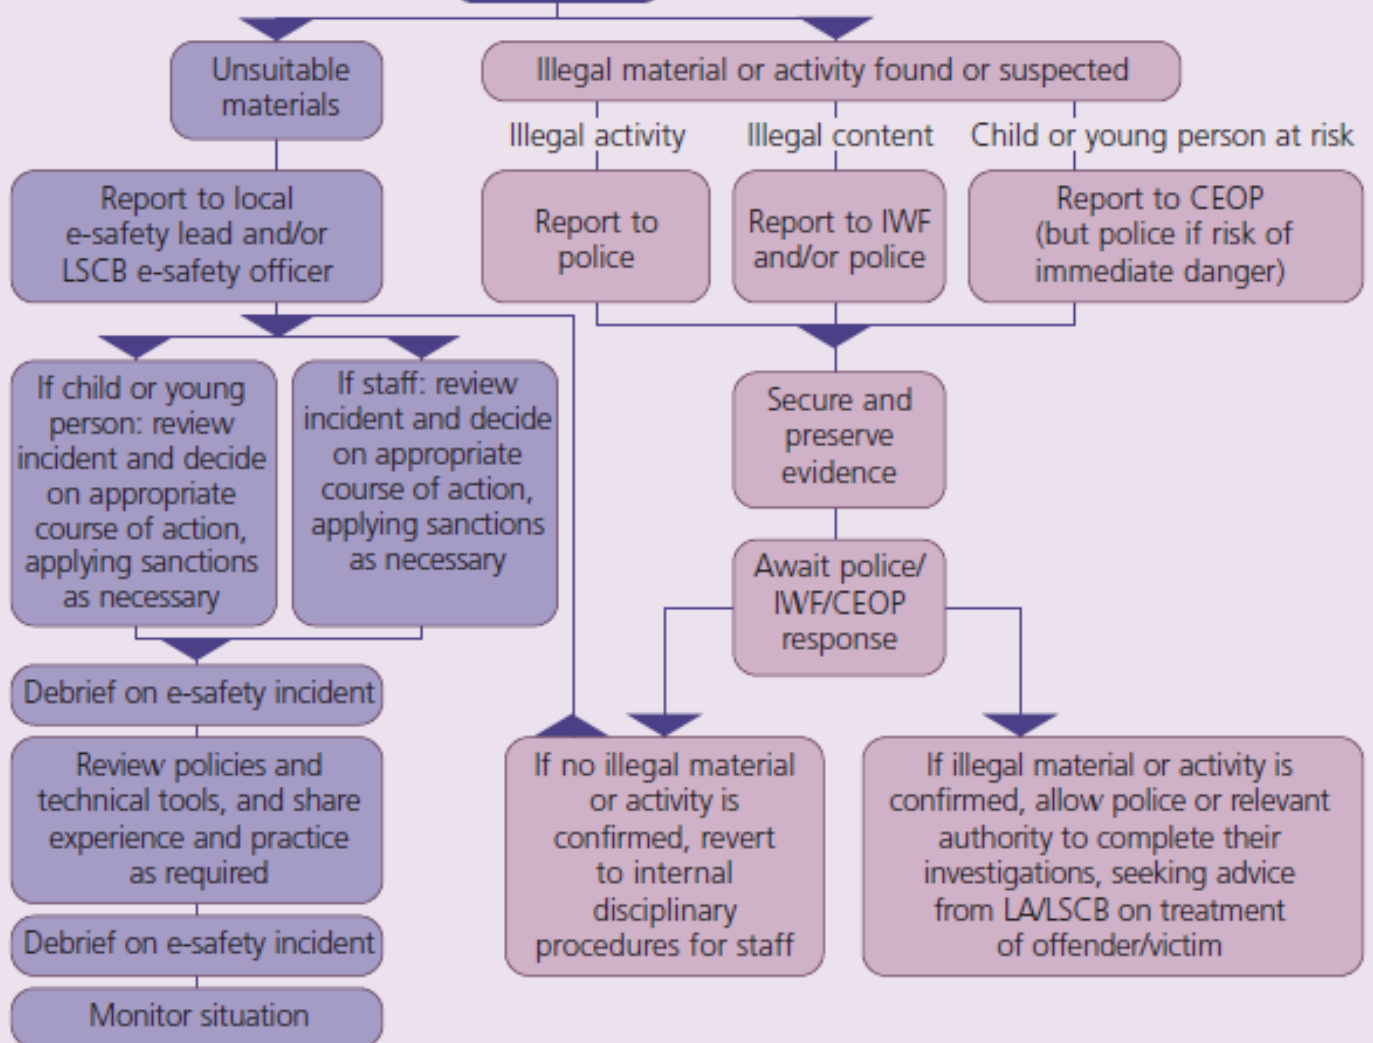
Unsuitable materials

Illegal material or activity found or suspected

Illegal activity

Illegal content

Child or young person at risk

Report to local e-safety lead and/or LSCB e-safety officer

Report to police

Report to IWF and/or police

Report to CEOP (but police if risk of immediate danger)

If child or young person: review incident and decide on appropriate course of action, applying sanctions as necessary

If staff: review incident and decide on appropriate course of action, applying sanctions as necessary

Secure and preserve evidence

Await police/ IWF/CEOP response

Debrief on e-safety incident

Review policies and technical tools, and share experience and practice as required

Debrief on e-safety incident

Monitor situation

If no illegal material or activity is confirmed, revert to internal disciplinary procedures for staff

If illegal material or activity is confirmed, allow police or relevant authority to complete their investigations, seeking advice from LA/LSCB on treatment of offender/victim